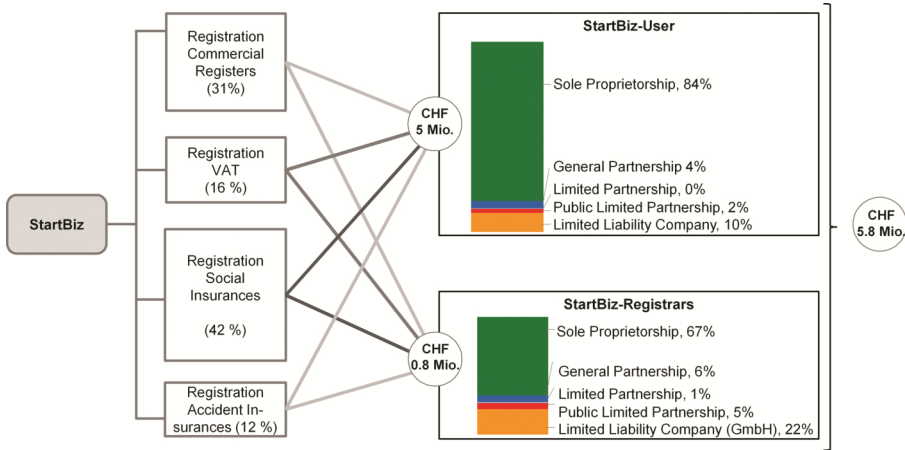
StartBiz

Registration Commercial Registers (31%)

Registration VAT (16 %)

Registration Social Insurances (42 %)

Registration Accident Insurances (12 %)

CHF 5 Mio.

CHF 0.8 Mio.

StartBiz-User

Sole Proprietorship, 84%

General Partnership 4%

Limited Partnership, 0%

Public Limited Partnership, 2%

Limited Liability Company, 10%

StartBiz-Registrars

Sole Proprietorship, 67%

General Partnership, 6%

Limited Partnership, 1%

Public Limited Partnership, 5%

Limited Liability Company (GmbH), 22%

CHF 5.8 Mio.